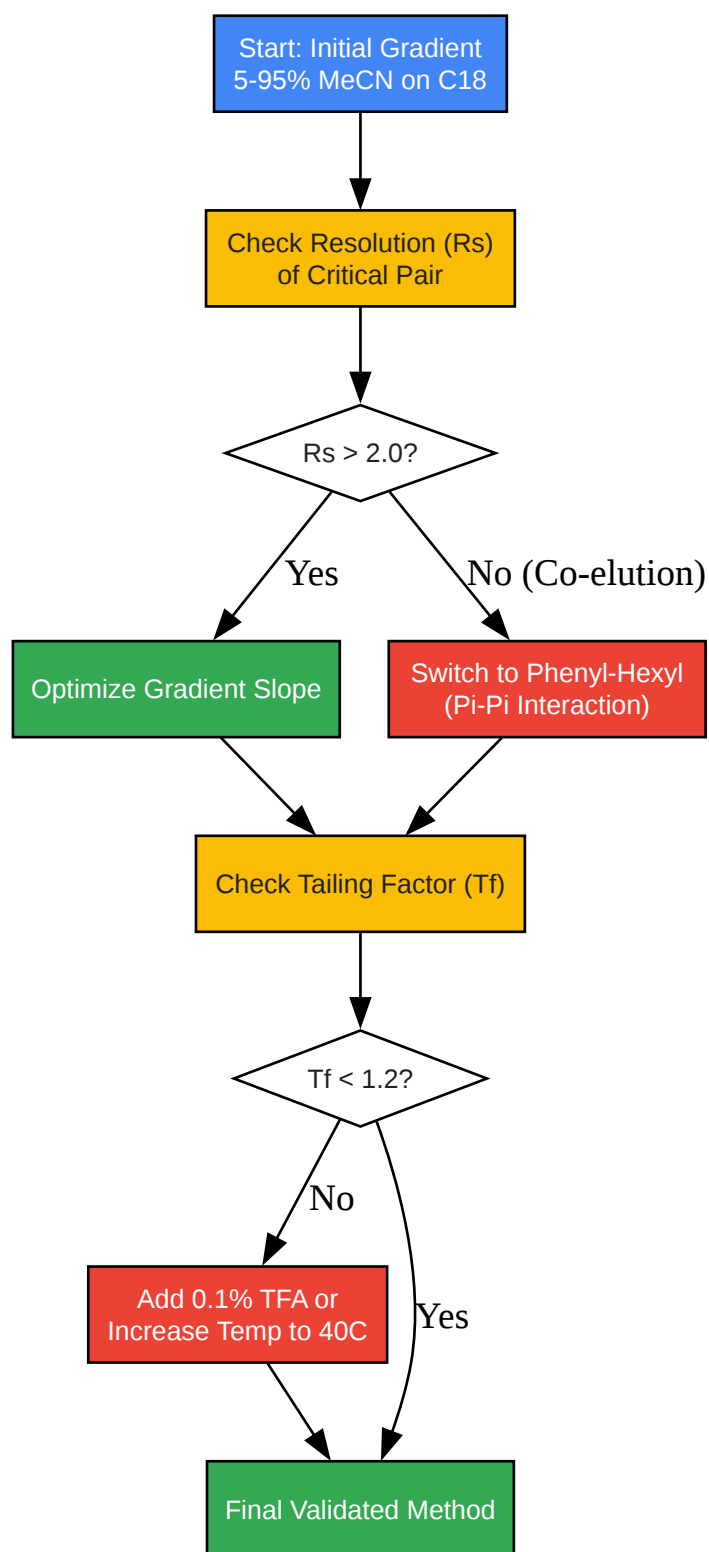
Start: Initial Gradient 5-95% MeCN on C18

Check Resolution (Rs) of Critical Pair

Rs > 2.0?

Yes

No (Co-elution)

Optimize Gradient Slope

Switch to Phenyl-Hexyl (Pi-Pi Interaction)

Check Tailing Factor (Tf)

Tf < 1.2?

No

Yes

Add 0.1% TFA or Increase Temp to 40C

Final Validated Method